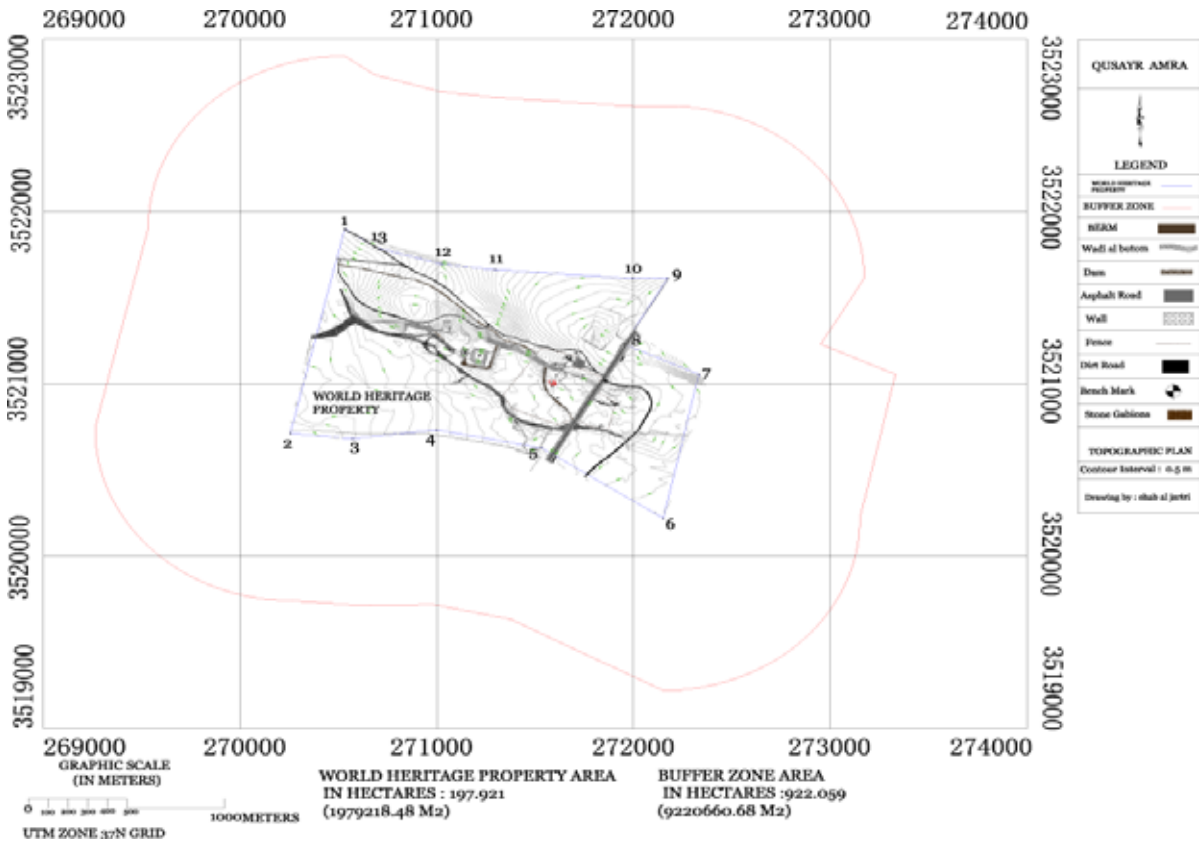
269000 270000 271000 272000 273000 274000

3523000
3522000
3521000
3520000
3519000

3523000
3522000
3521000
3520000
3519000

1
13
12
11
10
9
8
7
6
5
4
3
2

WORLD HERITAGE PROPERTY

269000 270000 271000 272000 273000 274000

QUSAYR AMRA

LEGEND

WORLD HERITAGE PROPERTY
BUFFER ZONE
BERM
Wadi al botom
Dam
Asphalt Road
Wall
Fence
Dirt Road
Bench Mark
Stone Gabions

TOPOGRAPHIC PLAN
Contour Interval : 0.5 m
Drawing by : ehab al jarbi

GRAPHIC SCALE
(IN METERS)
0 100 200 300 400 500 1000METERS
UTM ZONE 37N GRID

WORLD HERITAGE PROPERTY AREA
IN HECTARES : 197.921
(1979218.48 M2)

BUFFER ZONE AREA
IN HECTARES :922.059
(9220660.68 M2)